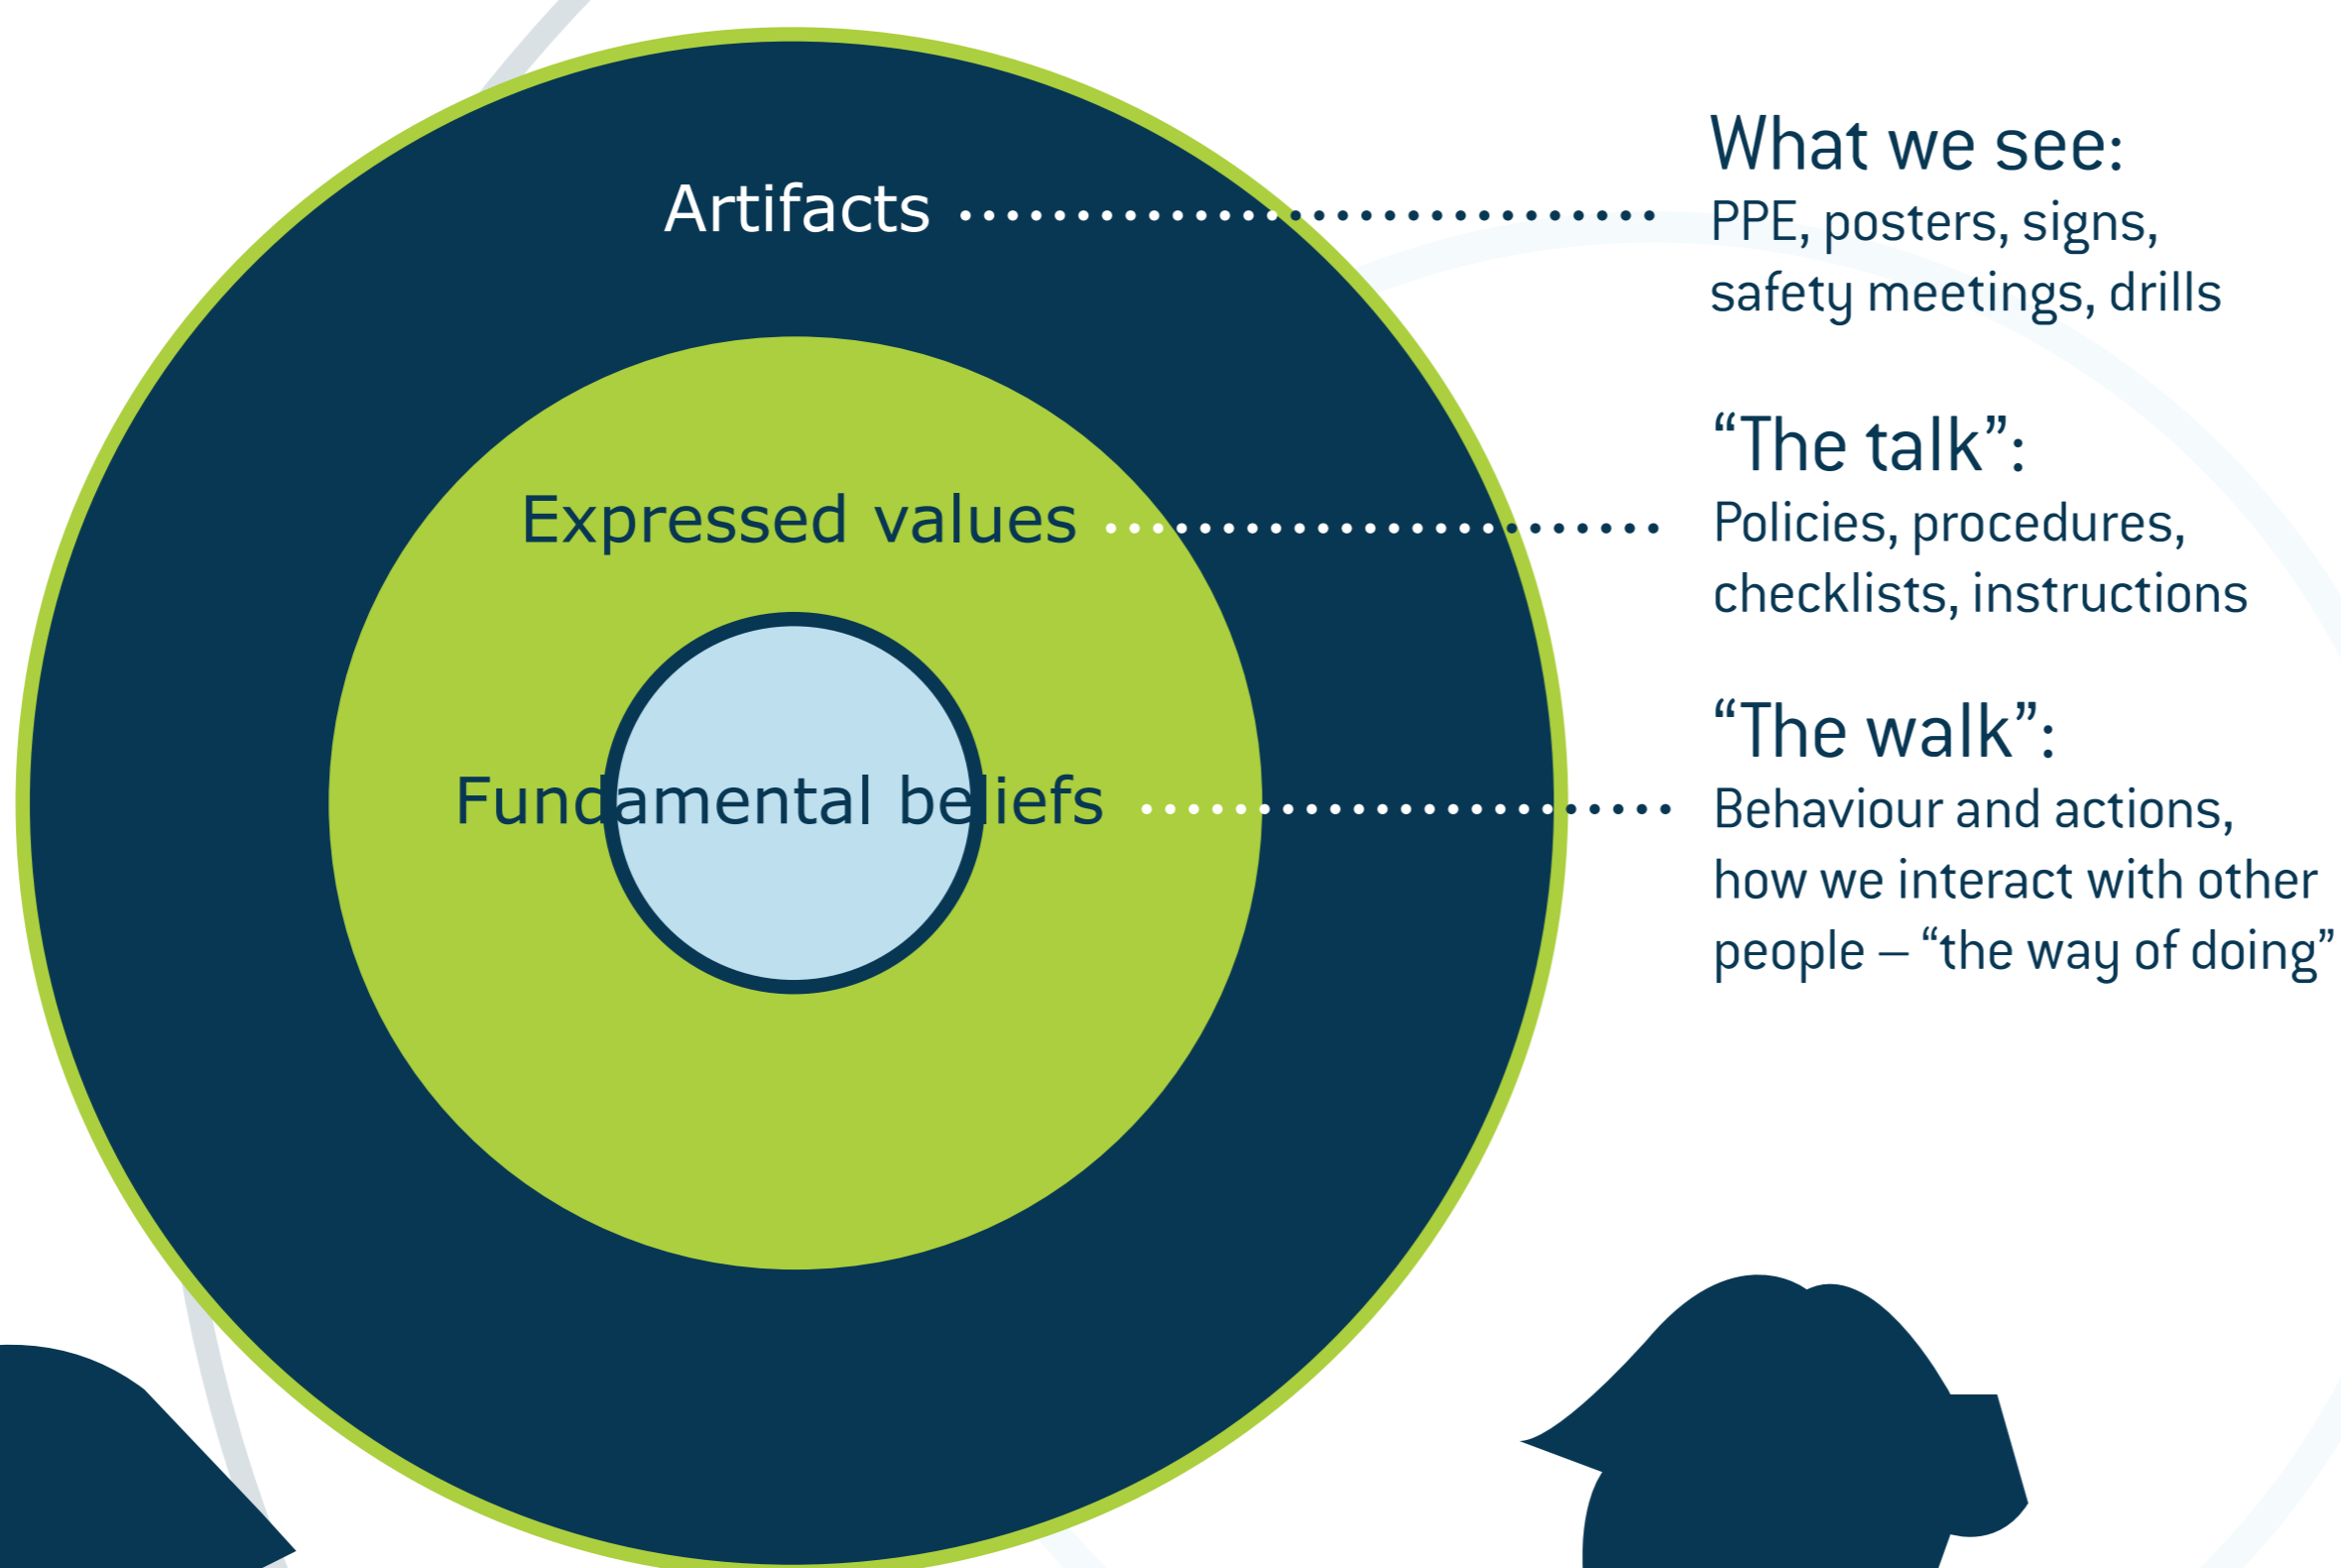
Artifacts

Expressed values

Fundamental beliefs

What we see:
PPE, posters, signs, safety meetings, drills

“The talk”:
Policies, procedures, checklists, instructions

“The walk”:
Behaviour and actions, how we interact with other people – “the way of doing”